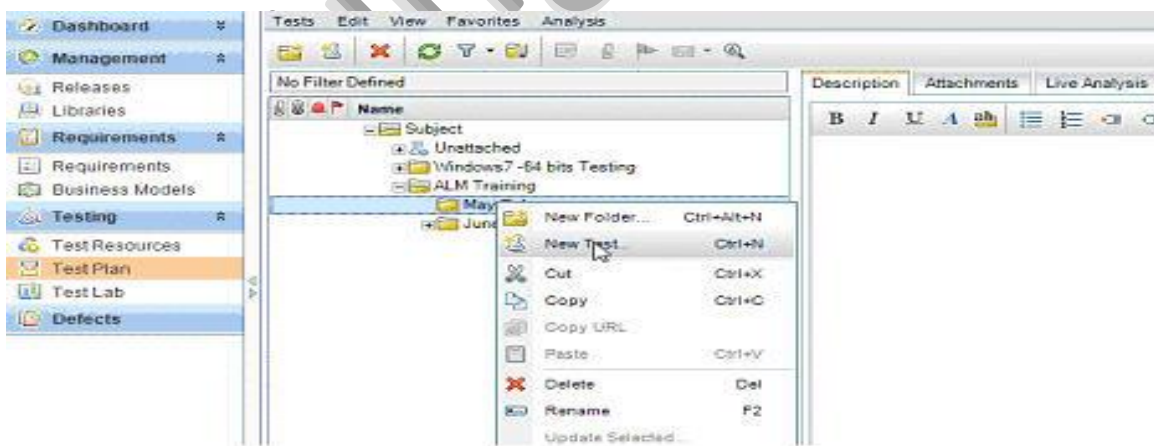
Dashboard
Management
Releases
Libraries
Requirements
Requirements
Business Models
Testing
Test Resources
Test Plan
Test Lab
Defects

Tests Edit View Favorites Analysis

No Filter Defined
Name
Subject
Unattached
Windows7 -64 bits Testing
ALM Training
May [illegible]
June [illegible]

New Folder... Ctrl+Alt+N
New Test... Ctrl+N
Cut Ctrl+X
Copy Ctrl+C
Copy URL
Paste Ctrl+V
Delete Del
Rename F2
Update Selected...

Description Attachments Live Analysis
B I U A